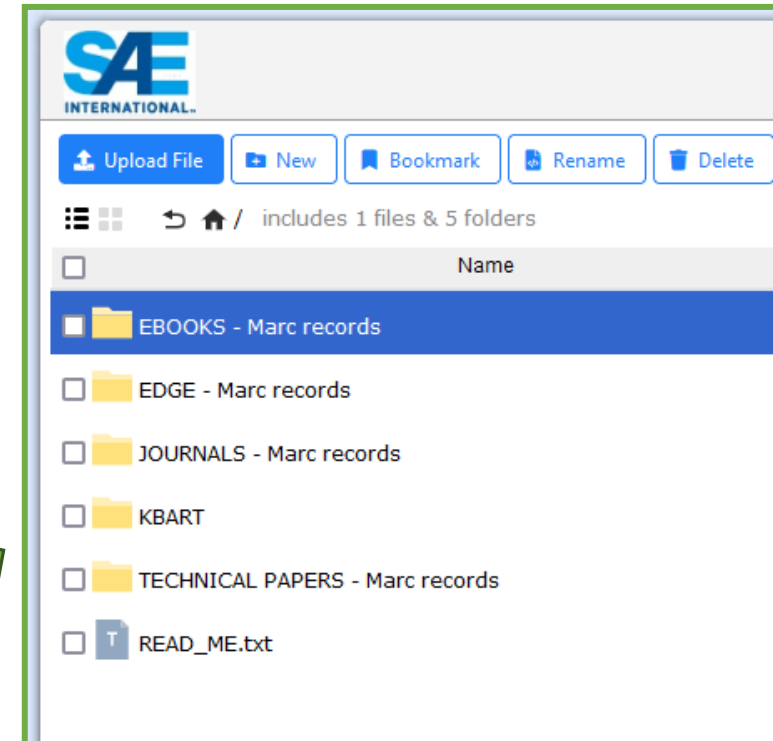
SAE
INTERNATIONAL.

Upload File
New
Bookmark
Rename
Delete

/ includes 1 files & 5 folders

Name

EBOOKS - Marc records
EDGE - Marc records
JOURNALS - Marc records
KBART
TECHNICAL PAPERS - Marc records
T
READ_ME.txt